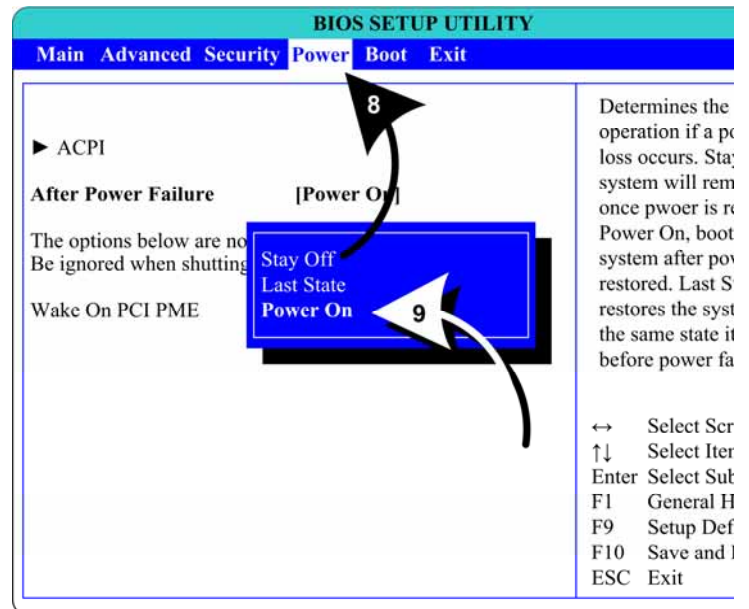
BIOS SETUP UTILITY

Main Advanced Security Power Boot Exit

► ACPI

After Power Failure [Power On]

The options below are no
Be ignored when shutting

Wake On PCI PME

Stay Off
Last State
Power On

8

9

Determines the
operation if a po
loss occurs. Stay
system will rem
once pwoer is r
Power On, boot
system after pov
restored. Last S
restores the syst
the same state it
before power fa

↔ Select Scr
↑↓ Select Iter
Enter Select Sub
F1 General H
F9 Setup Def
F10 Save and
ESC Exit